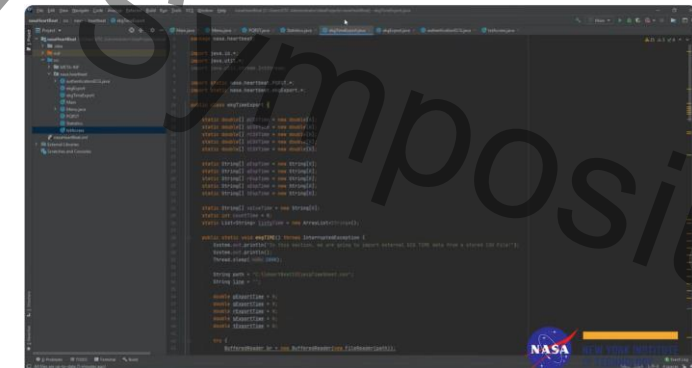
package nasa.heartbeat;

import java.io.*;
import java.util.*;

import static nasa.heartbeat.FOBIT.*;

public class eegTimeExport {

static double[] eCOTime = new double[5];

static String[] eegTime = new String[5];

public static void eegTIME() throws InterruptedException {
System.out.println("In this mission, we are going to import external EEG TIME data from a stored CSV file");
System.out.println();
Thread.sleep(3000);

String path = "C:\\Users\\eegTimeExport.csv";
String line = "";

double qExportTime = 0;

try {
BufferedReader br = new BufferedReader(new FileReader(path));

NASA